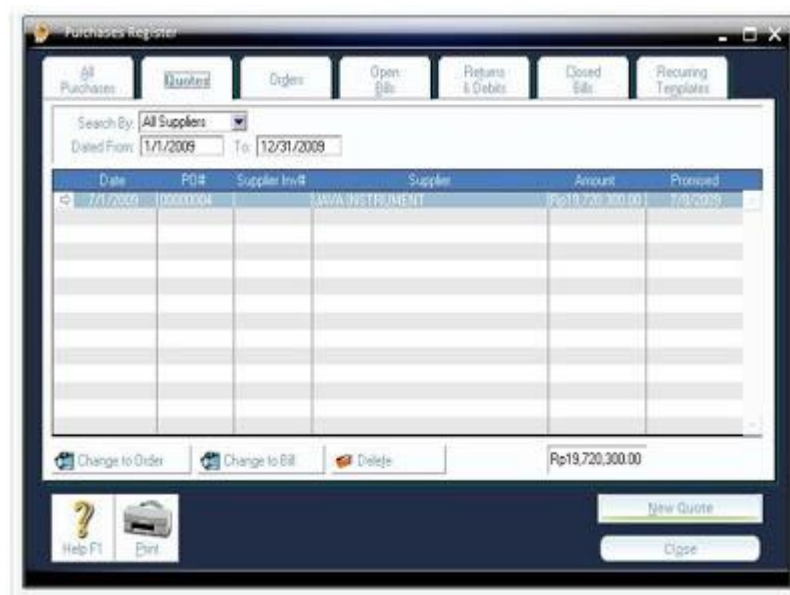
Purchases Register

All Purchases | Quotes | Orders | Open Bills | Returns & Debits | Closed Bills | Recurring Templates

Search By: All Suppliers
Dated From: 1/1/2009 To: 12/31/2009

| Date | PO# | Supplier Inv# | Supplier | Amount | Promised |
|---|---|---|---|---|---|
| 7/1/2009 | 00000004 | | JAVA INSTRUMENT | Rp19,720,300.00 | 7/8/2009 |

Change to Order
Change to Bill
Delete
Rp19,720,300.00

Help F1
Print
New Quote
Close